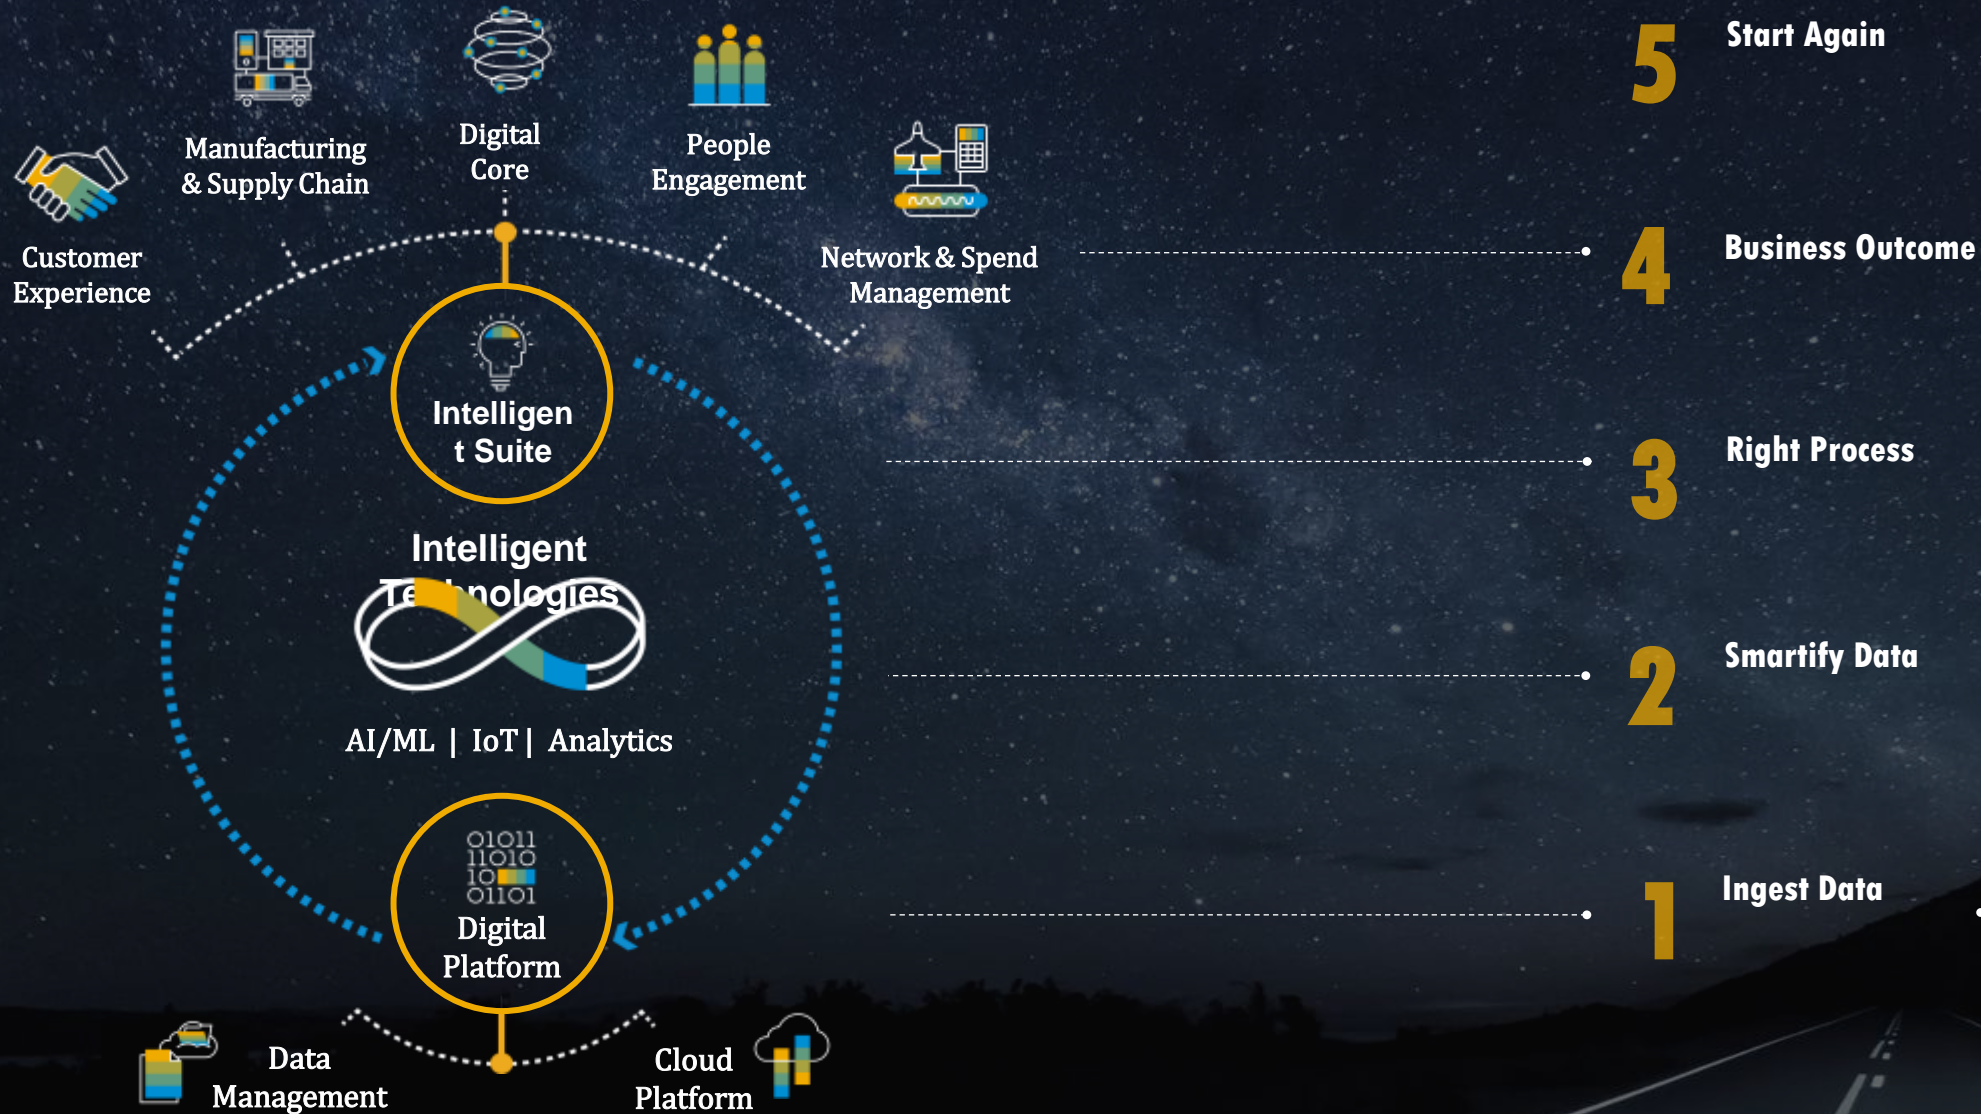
Manufacturing & Supply Chain

Digital Core

People Engagement

Customer Experience

Network & Spend Management

Intelligent Suite

Intelligent Te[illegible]nologies

AI/ML | IoT | Analytics

01011
11010
10
01101

Digital Platform

Data Management

Cloud Platform

5 Start Again

4 Business Outcome

3 Right Process

2 Smartify Data

1 Ingest Data